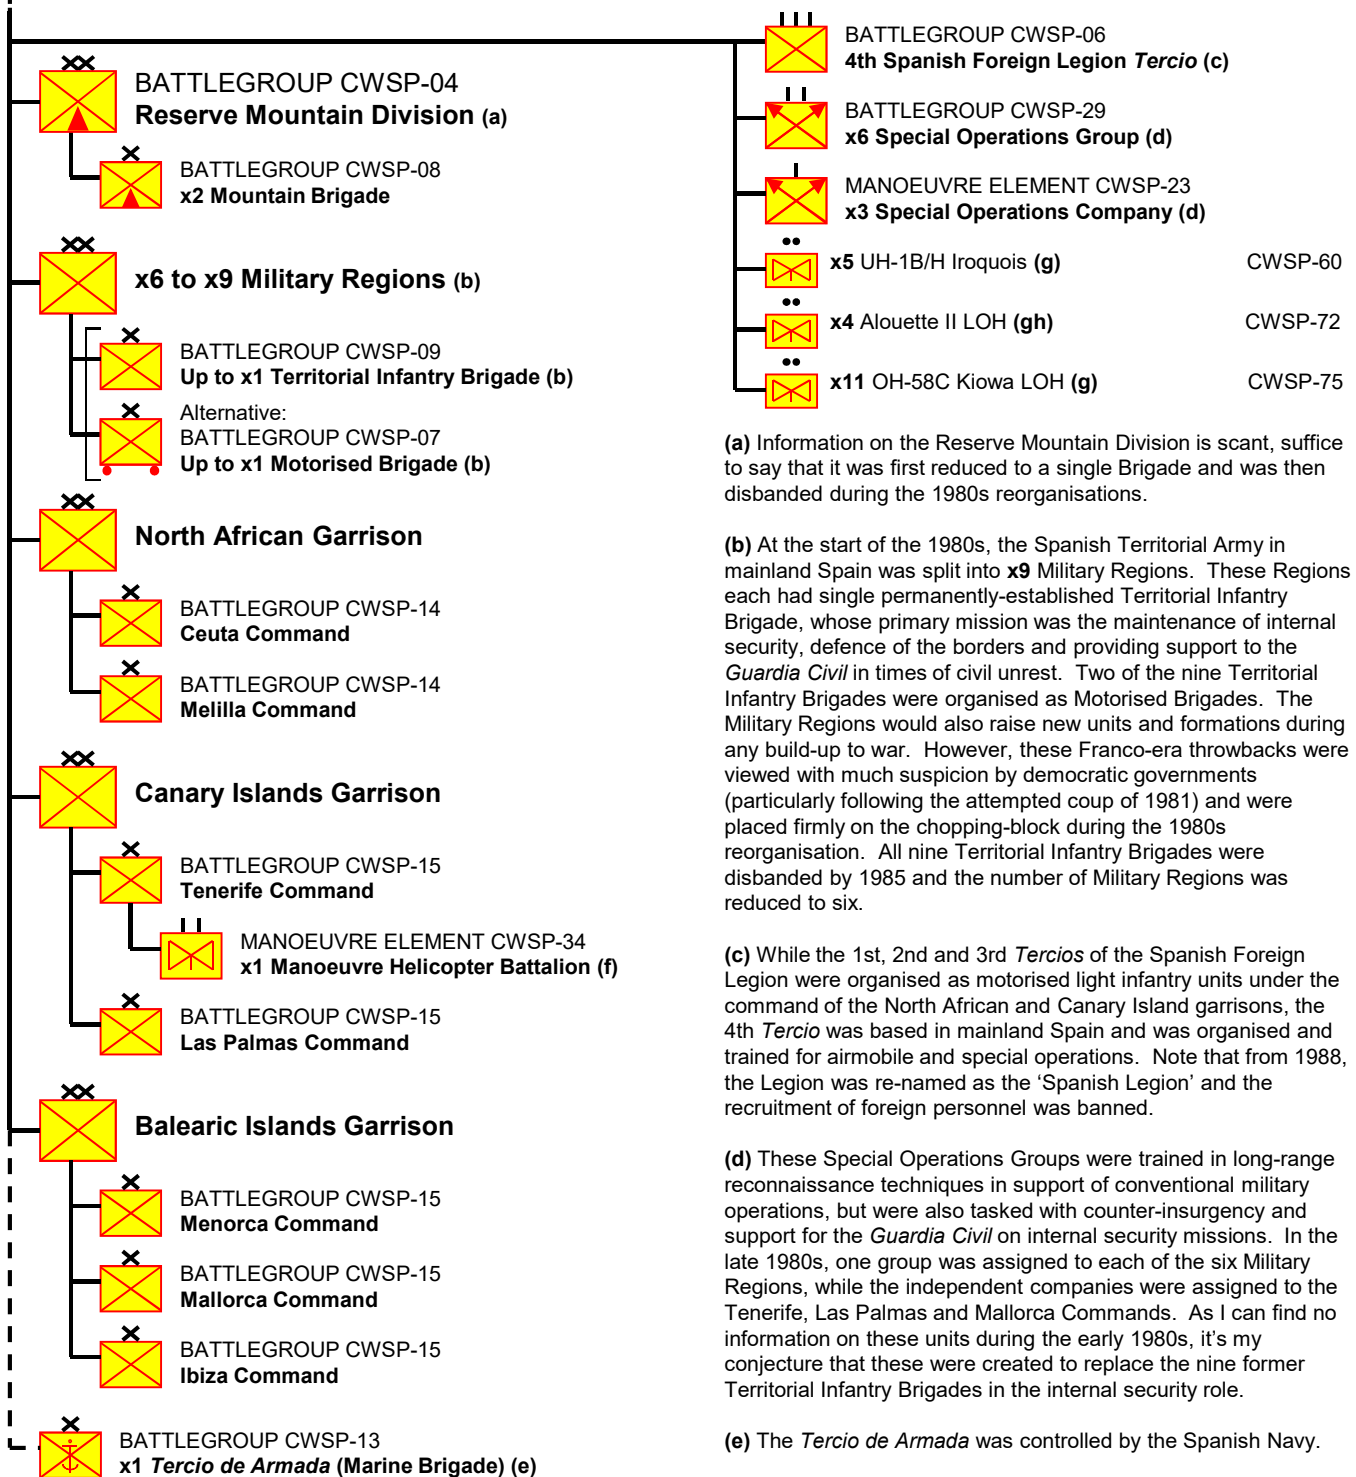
BATTLEGROUP CWSP-04
**Reserve Mountain Division (a)**

BATTLEGROUP CWSP-08
**x2 Mountain Brigade**

**x6 to x9 Military Regions (b)**

BATTLEGROUP CWSP-09
**Up to x1 Territorial Infantry Brigade (b)**

Alternative:
BATTLEGROUP CWSP-07
**Up to x1 Motorised Brigade (b)**

**North African Garrison**

BATTLEGROUP CWSP-14
**Ceuta Command**

BATTLEGROUP CWSP-14
**Melilla Command**

**Canary Islands Garrison**

BATTLEGROUP CWSP-15
**Tenerife Command**

MANOEUVRE ELEMENT CWSP-34
**x1 Manoeuvre Helicopter Battalion (f)**

BATTLEGROUP CWSP-15
**Las Palmas Command**

**Balearic Islands Garrison**

BATTLEGROUP CWSP-15
**Menorca Command**

BATTLEGROUP CWSP-15
**Mallorca Command**

BATTLEGROUP CWSP-15
**Ibiza Command**

BATTLEGROUP CWSP-13
**x1 *Tercio de Armada* (Marine Brigade) (e)**

BATTLEGROUP CWSP-06
**4th Spanish Foreign Legion *Tercio* (c)**

BATTLEGROUP CWSP-29
**x6 Special Operations Group (d)**

MANOEUVRE ELEMENT CWSP-23
**x3 Special Operations Company (d)**

**x5** UH-1B/H Iroquois **(g)** CWSP-60

**x4** Alouette II LOH **(gh)** CWSP-72

**x11** OH-58C Kiowa LOH **(g)** CWSP-75

**(a)** Information on the Reserve Mountain Division is scant, suffice to say that it was first reduced to a single Brigade and was then disbanded during the 1980s reorganisations.

**(b)** At the start of the 1980s, the Spanish Territorial Army in mainland Spain was split into **x9** Military Regions. These Regions each had single permanently-established Territorial Infantry Brigade, whose primary mission was the maintenance of internal security, defence of the borders and providing support to the *Guardia Civil* in times of civil unrest. Two of the nine Territorial Infantry Brigades were organised as Motorised Brigades. The Military Regions would also raise new units and formations during any build-up to war. However, these Franco-era throwbacks were viewed with much suspicion by democratic governments (particularly following the attempted coup of 1981) and were placed firmly on the chopping-block during the 1980s reorganisation. All nine Territorial Infantry Brigades were disbanded by 1985 and the number of Military Regions was reduced to six.

**(c)** While the 1st, 2nd and 3rd *Tercios* of the Spanish Foreign Legion were organised as motorised light infantry units under the command of the North African and Canary Island garrisons, the 4th *Tercio* was based in mainland Spain and was organised and trained for airmobile and special operations. Note that from 1988, the Legion was re-named as the 'Spanish Legion' and the recruitment of foreign personnel was banned.

**(d)** These Special Operations Groups were trained in long-range reconnaissance techniques in support of conventional military operations, but were also tasked with counter-insurgency and support for the *Guardia Civil* on internal security missions. In the late 1980s, one group was assigned to each of the six Military Regions, while the independent companies were assigned to the Tenerife, Las Palmas and Mallorca Commands. As I can find no information on these units during the early 1980s, it's my conjecture that these were created to replace the nine former Territorial Infantry Brigades in the internal security role.

**(e)** The *Tercio de Armada* was controlled by the Spanish Navy.